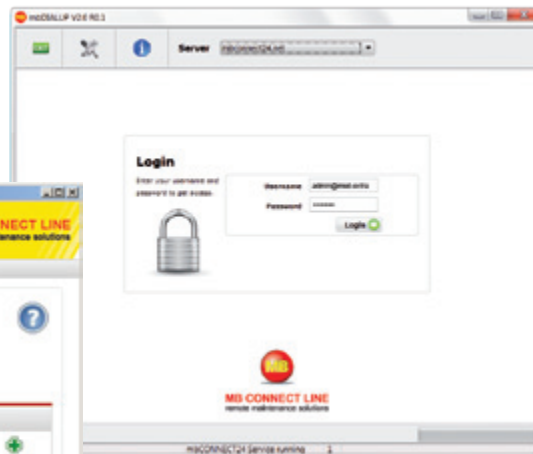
mbDIALUP V2.6 R0.1

Server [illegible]

Login

Enter your username and password to get access.

Username admin@mall.onl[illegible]

Password ••••••

Login

MB CONNECT LINE
remote maintenance solutions

mbCONNECT24 Service running

NECT LINE
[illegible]enance solutions